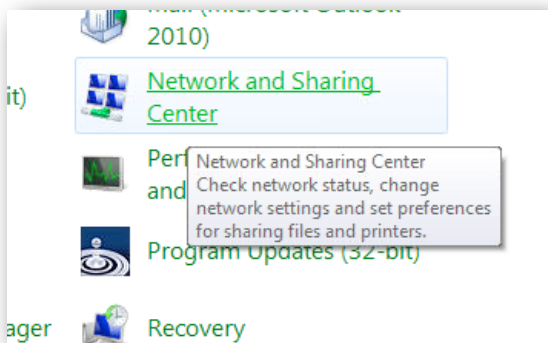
Mail (Microsoft Outlook 2010)

it)

Network and Sharing Center

Perf
and

Network and Sharing Center
Check network status, change network settings and set preferences for sharing files and printers.

Program Updates (32-bit)

ager

Recovery